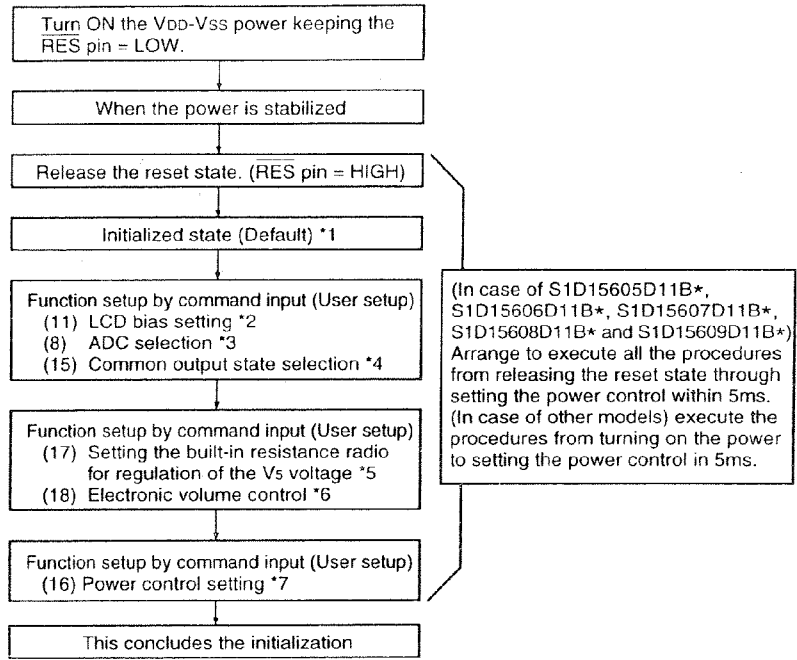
Turn ON the $V_{DD}$-$V_{SS}$ power keeping the $\overline{RES}$ pin = LOW.

When the power is stabilized

Release the reset state. ($\overline{RES}$ pin = HIGH)

Initialized state (Default) *1

Function setup by command input (User setup)
(11) LCD bias setting *2
(8) ADC selection *3
(15) Common output state selection *4

Function setup by command input (User setup)
(17) Setting the built-in resistance radio for regulation of the $V_5$ voltage *5
(18) Electronic volume control *6

Function setup by command input (User setup)
(16) Power control setting *7

This concludes the initialization

(In case of S1D15605D11B*, S1D15606D11B*, S1D15607D11B*, S1D15608D11B* and S1D15609D11B*) Arrange to execute all the procedures from releasing the reset state through setting the power control within 5ms. (In case of other models) execute the procedures from turning on the power to setting the power control in 5ms.